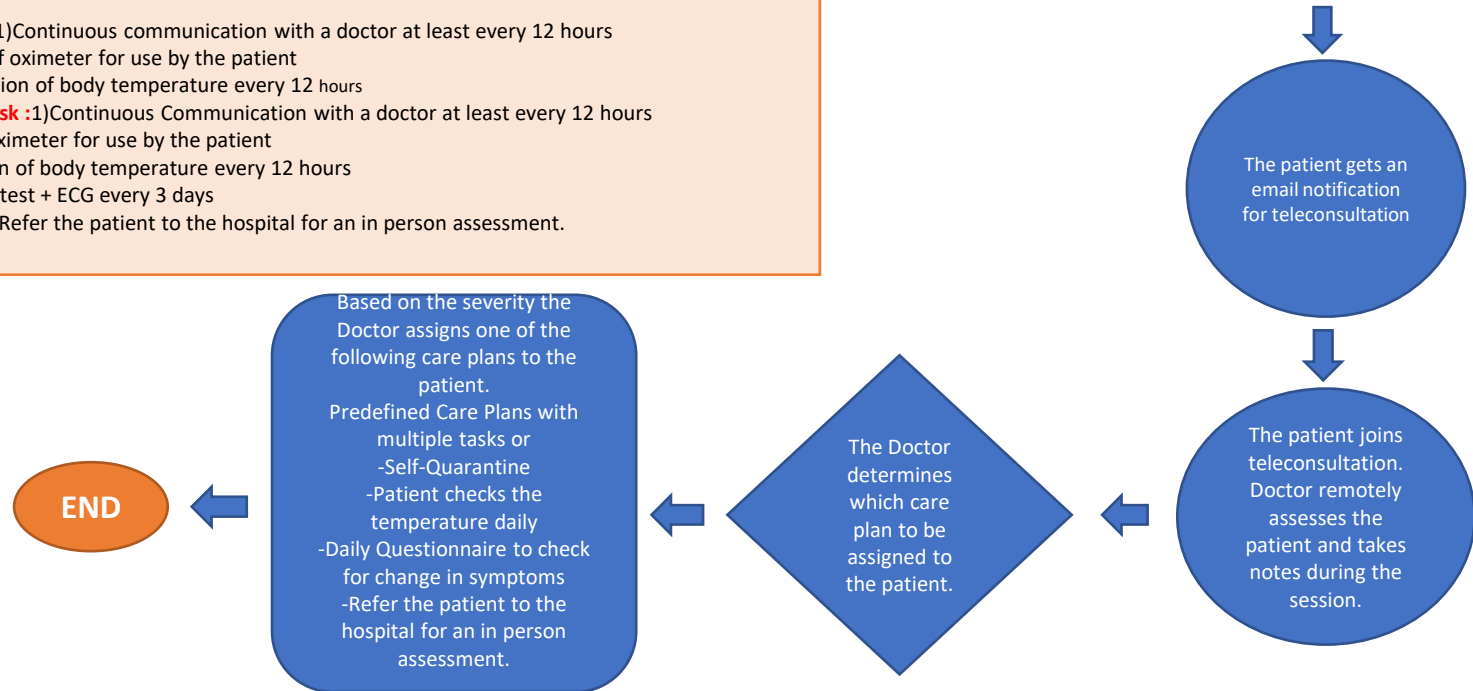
1)Continuous communication with a doctor at least every 12 hours
f oximeter for use by the patient
ion of body temperature every 12 hours
sk :1)Continuous Communication with a doctor at least every 12 hours
ximeter for use by the patient
n of body temperature every 12 hours
test + ECG every 3 days
Refer the patient to the hospital for an in person assessment.

The patient gets an email notification for teleconsultation

The patient joins teleconsultation. Doctor remotely assesses the patient and takes notes during the session.

The Doctor determines which care plan to be assigned to the patient.

Based on the severity the Doctor assigns one of the following care plans to the patient.
Predefined Care Plans with multiple tasks or
-Self-Quarantine
-Patient checks the temperature daily
-Daily Questionnaire to check for change in symptoms
-Refer the patient to the hospital for an in person assessment.

END